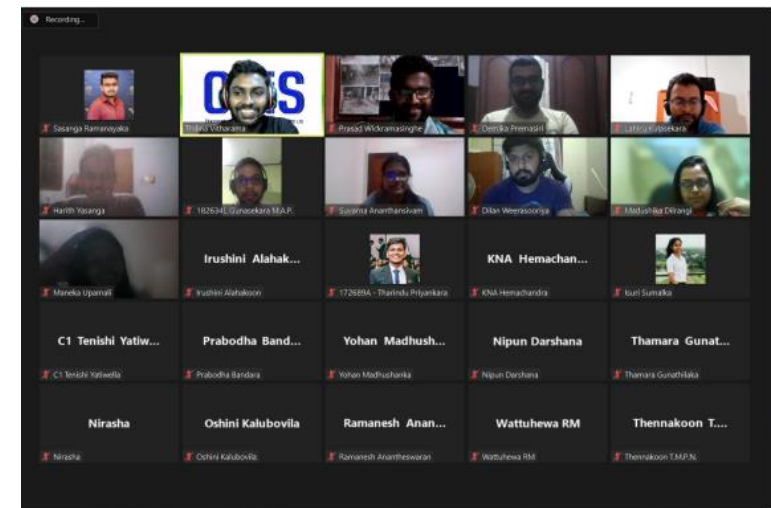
Recording...

Sasanga Ramanayaka

Thisara Vitharama

Prasad Wickramasinghe

Dentika Premasiri

Lahiru Kulasekara

Harith Yasanga

182634L Gunasekara M.A.P.

Suvarna Ananthansivam

Dilan Weerasooriya

Madushika Dilrangi

Maneka Upamali

Irushini Alahak...
Irushini Alahakoon

172689A - Tharindu Priyankara

KNA Hemachan...
KNA Hemachandra

Isuri Sumalka

C1 Tenishi Yatiw...
C1 Tenishi Yatiwella

Prabodha Band...
Prabodha Bandara

Yohan Madhush...
Yohan Madhushanka

Nipun Darshana
Nipun Darshana

Thamara Gunat...
Thamara Gunathilaka

Nirasha
Nirasha

Oshini Kalubovila
Oshini Kalubovila

Ramanesh Anan...
Ramanesh Anantheswaran

Wattuhewa RM
Wattuhewa RM

Thennakoon T....
Thennakoon T.M.P.N.